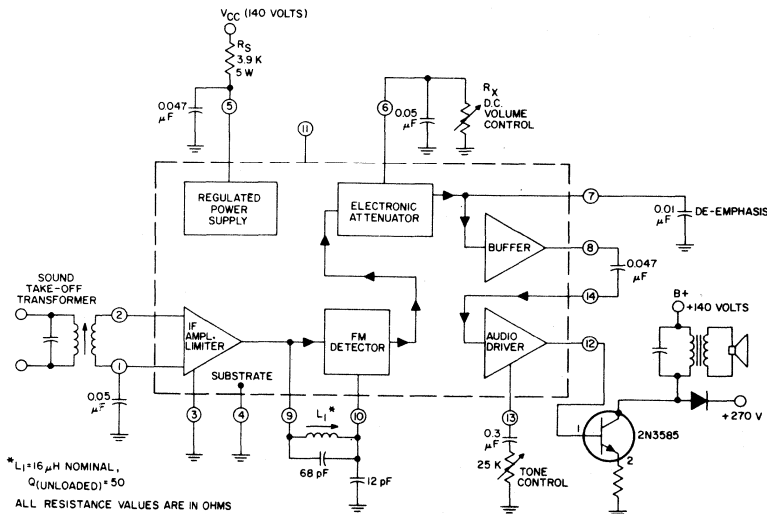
$V_{CC}$ (140 VOLTS)
$R_S$
3.9 K
5 W
0.047 μF
5
11
6
0.05 μF
$R_X$
D.C. VOLUME CONTROL
REGULATED POWER SUPPLY
ELECTRONIC ATTENUATOR
7
0.01 μF
DE-EMPHASIS
BUFFER
8
0.047 μF
SOUND TAKE-OFF TRANSFORMER
2
IF AMPL-LIMITER
FM DETECTOR
14
AUDIO DRIVER
12
B+
+140 VOLTS
1
SUBSTRATE
0.05 μF
3
4
9
$L_1$*
10
13
0.3 μF
1
2N3585
+270 V
2
68 pF
12 pF
25 K
TONE CONTROL
*$L_1$=16 μH NOMINAL, $Q_{(UNLOADED)}$=50
ALL RESISTANCE VALUES ARE IN OHMS